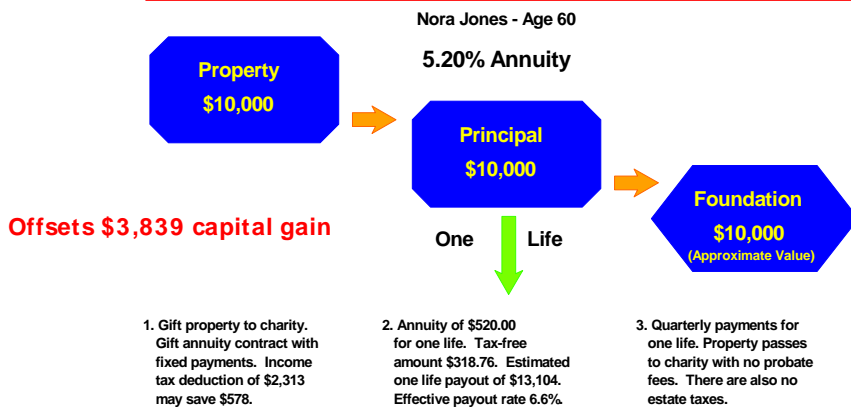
Nora Jones - Age 60

5.20% Annuity

Property
$10,000

Principal
$10,000

Foundation
$10,000
(Approximate Value)

Offsets $3,839 capital gain

One Life

1. Gift property to charity. Gift annuity contract with fixed payments. Income tax deduction of $2,313 may save $578.

2. Annuity of $520.00 for one life. Tax-free amount $318.76. Estimated one life payout of $13,104. Effective payout rate 6.6%.

3. Quarterly payments for one life. Property passes to charity with no probate fees. There are also no estate taxes.